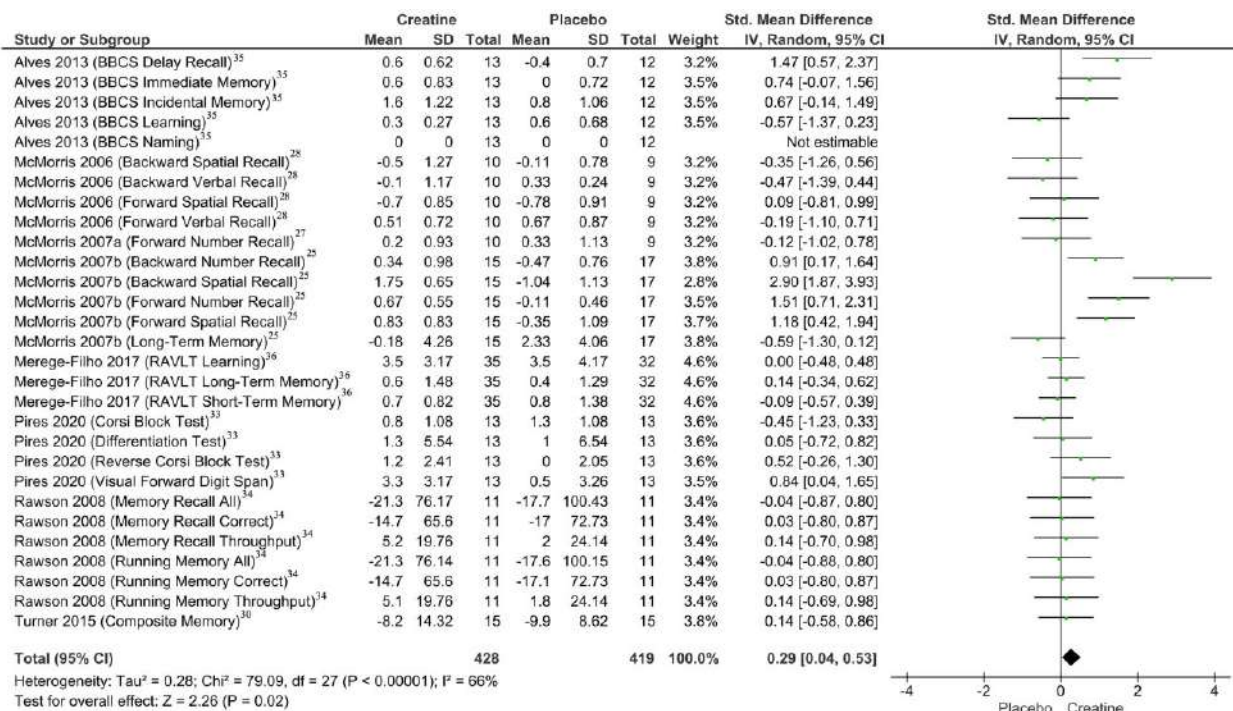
| Study or Subgroup | Creatine Mean | Creatine SD | Creatine Total | Placebo Mean | Placebo SD | Placebo Total | Weight | Std. Mean Difference IV, Random, 95% CI |
|---|---|---|---|---|---|---|---|---|
| Alves 2013 (BBCS Delay Recall)$^{35}$ | 0.6 | 0.62 | 13 | -0.4 | 0.7 | 12 | 3.2% | 1.47 [0.57, 2.37] |
| Alves 2013 (BBCS Immediate Memory)$^{35}$ | 0.6 | 0.83 | 13 | 0 | 0.72 | 12 | 3.5% | 0.74 [-0.07, 1.56] |
| Alves 2013 (BBCS Incidental Memory)$^{35}$ | 1.6 | 1.22 | 13 | 0.8 | 1.06 | 12 | 3.5% | 0.67 [-0.14, 1.49] |
| Alves 2013 (BBCS Learning)$^{35}$ | 0.3 | 0.27 | 13 | 0.6 | 0.68 | 12 | 3.5% | -0.57 [-1.37, 0.23] |
| Alves 2013 (BBCS Naming)$^{35}$ | 0 | 0 | 13 | 0 | 0 | 12 | | Not estimable |
| McMorris 2006 (Backward Spatial Recall)$^{28}$ | -0.5 | 1.27 | 10 | -0.11 | 0.78 | 9 | 3.2% | -0.35 [-1.26, 0.56] |
| McMorris 2006 (Backward Verbal Recall)$^{28}$ | -0.1 | 1.17 | 10 | 0.33 | 0.24 | 9 | 3.2% | -0.47 [-1.39, 0.44] |
| McMorris 2006 (Forward Spatial Recall)$^{28}$ | -0.7 | 0.85 | 10 | -0.78 | 0.91 | 9 | 3.2% | 0.09 [-0.81, 0.99] |
| McMorris 2006 (Forward Verbal Recall)$^{28}$ | 0.51 | 0.72 | 10 | 0.67 | 0.87 | 9 | 3.2% | -0.19 [-1.10, 0.71] |
| McMorris 2007a (Forward Number Recall)$^{27}$ | 0.2 | 0.93 | 10 | 0.33 | 1.13 | 9 | 3.2% | -0.12 [-1.02, 0.78] |
| McMorris 2007b (Backward Number Recall)$^{25}$ | 0.34 | 0.98 | 15 | -0.47 | 0.76 | 17 | 3.8% | 0.91 [0.17, 1.64] |
| McMorris 2007b (Backward Spatial Recall)$^{25}$ | 1.75 | 0.65 | 15 | -1.04 | 1.13 | 17 | 2.8% | 2.90 [1.87, 3.93] |
| McMorris 2007b (Forward Number Recall)$^{25}$ | 0.67 | 0.55 | 15 | -0.11 | 0.46 | 17 | 3.5% | 1.51 [0.71, 2.31] |
| McMorris 2007b (Forward Spatial Recall)$^{25}$ | 0.83 | 0.83 | 15 | -0.35 | 1.09 | 17 | 3.7% | 1.18 [0.42, 1.94] |
| McMorris 2007b (Long-Term Memory)$^{25}$ | -0.18 | 4.26 | 15 | 2.33 | 4.06 | 17 | 3.8% | -0.59 [-1.30, 0.12] |
| Merege-Filho 2017 (RAVLT Learning)$^{36}$ | 3.5 | 3.17 | 35 | 3.5 | 4.17 | 32 | 4.6% | 0.00 [-0.48, 0.48] |
| Merege-Filho 2017 (RAVLT Long-Term Memory)$^{36}$ | 0.6 | 1.48 | 35 | 0.4 | 1.29 | 32 | 4.6% | 0.14 [-0.34, 0.62] |
| Merege-Filho 2017 (RAVLT Short-Term Memory)$^{36}$ | 0.7 | 0.82 | 35 | 0.8 | 1.38 | 32 | 4.6% | -0.09 [-0.57, 0.39] |
| Pires 2020 (Corsi Block Test)$^{33}$ | 0.8 | 1.08 | 13 | 1.3 | 1.08 | 13 | 3.6% | -0.45 [-1.23, 0.33] |
| Pires 2020 (Differentiation Test)$^{33}$ | 1.3 | 5.54 | 13 | 1 | 6.54 | 13 | 3.6% | 0.05 [-0.72, 0.82] |
| Pires 2020 (Reverse Corsi Block Test)$^{33}$ | 1.2 | 2.41 | 13 | 0 | 2.05 | 13 | 3.6% | 0.52 [-0.26, 1.30] |
| Pires 2020 (Visual Forward Digit Span)$^{33}$ | 3.3 | 3.17 | 13 | 0.5 | 3.26 | 13 | 3.5% | 0.84 [0.04, 1.65] |
| Rawson 2008 (Memory Recall All)$^{34}$ | -21.3 | 76.17 | 11 | -17.7 | 100.43 | 11 | 3.4% | -0.04 [-0.87, 0.80] |
| Rawson 2008 (Memory Recall Correct)$^{34}$ | -14.7 | 65.6 | 11 | -17 | 72.73 | 11 | 3.4% | 0.03 [-0.80, 0.87] |
| Rawson 2008 (Memory Recall Throughput)$^{34}$ | 5.2 | 19.76 | 11 | 2 | 24.14 | 11 | 3.4% | 0.14 [-0.70, 0.98] |
| Rawson 2008 (Running Memory All)$^{34}$ | -21.3 | 76.14 | 11 | -17.6 | 100.15 | 11 | 3.4% | -0.04 [-0.88, 0.80] |
| Rawson 2008 (Running Memory Correct)$^{34}$ | -14.7 | 65.6 | 11 | -17.1 | 72.73 | 11 | 3.4% | 0.03 [-0.80, 0.87] |
| Rawson 2008 (Running Memory Throughput)$^{34}$ | 5.1 | 19.76 | 11 | 1.8 | 24.14 | 11 | 3.4% | 0.14 [-0.69, 0.98] |
| Turner 2015 (Composite Memory)$^{30}$ | -8.2 | 14.32 | 15 | -9.9 | 8.62 | 15 | 3.8% | 0.14 [-0.58, 0.86] |
| **Total (95% CI)** | | | 428 | | | 419 | 100.0% | 0.29 [0.04, 0.53] |

Heterogeneity: Tau² = 0.28; Chi² = 79.09, df = 27 (P < 0.00001); I² = 66%
Test for overall effect: Z = 2.26 (P = 0.02)

Std. Mean Difference
IV, Random, 95% CI
-4 -2 0 2 4
Placebo Creatine